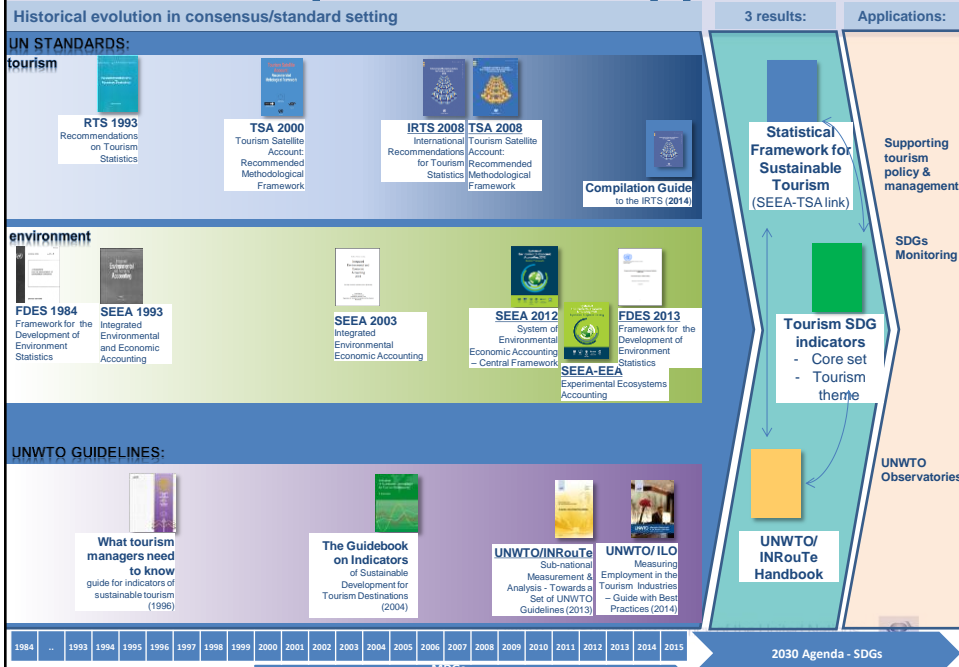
Historical evolution in consensus/standard setting

3 results:

Applications:

UN STANDARDS:

tourism

RTS 1993
Recommendations on Tourism Statistics

TSA 2000
Tourism Satellite Account: Recommended Methodological Framework

IRTS 2008
International Recommendations for Tourism Statistics

TSA 2008
Tourism Satellite Account: Recommended Methodological Framework

Compilation Guide to the IRTS (2014)

environment

FDES 1984
Framework for the Development of Environment Statistics

SEEA 1993
Integrated Environmental and Economic Accounting

SEEA 2003
Integrated Environmental Economic Accounting

SEEA 2012
System of Environmental Economic Accounting – Central Framework

FDES 2013
Framework for the Development of Environment Statistics

SEEA-EEA
Experimental Ecosystems Accounting

UNWTO GUIDELINES:

What tourism managers need to know
guide for indicators of sustainable tourism (1996)

The Guidebook on Indicators
of Sustainable Development for Tourism Destinations (2004)

UNWTO/INRouTe
Sub-national Measurement & Analysis - Towards a Set of UNWTO Guidelines (2013)

UNWTO/ ILO
Measuring Employment in the Tourism Industries – Guide with Best Practices (2014)

Statistical Framework for Sustainable Tourism
(SEEA-TSA link)

Tourism SDG indicators
- Core set
- Tourism theme

UNWTO/ INRouTe Handbook

Supporting tourism policy & management

SDGs Monitoring

UNWTO Observatories

| 1984 | .. | 1993 | 1994 | 1995 | 1996 | 1997 | 1998 | 1999 | 2000 | 2001 | 2002 | 2003 | 2004 | 2005 | 2006 | 2007 | 2008 | 2009 | 2010 | 2011 | 2012 | 2013 | 2014 | 2015 |
|---|---|---|---|---|---|---|---|---|---|---|---|---|---|---|---|---|---|---|---|---|---|---|---|---|

2030 Agenda - SDGs